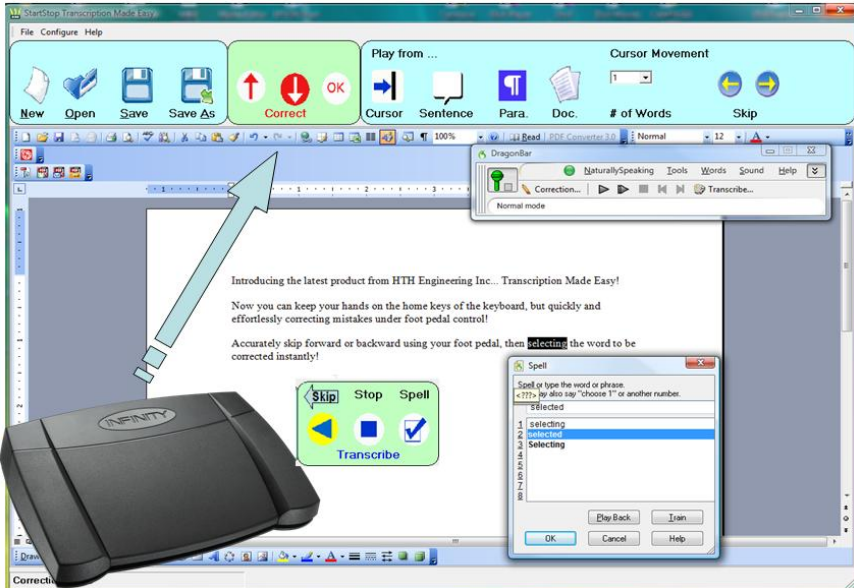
StartStop Transcription Made Easy

File Configure Help

New Open Save Save As

OK
Correct

Play from ...
Cursor Sentence Para. Doc.

Cursor Movement
1
# of Words
Skip

100%
Read PDF Converter 3.0
Normal
12

DragonBar
NaturallySpeaking Tools Words Sound Help
Correction... Transcribe...
Normal mode

Introducing the latest product from HTH Engineering Inc... Transcription Made Easy!

Now you can keep your hands on the home keys of the keyboard, but quickly and effortlessly correcting mistakes under foot pedal control!

Accurately skip forward or backward using your foot pedal, then selecting the word to be corrected instantly!

Skip Stop Spell
Transcribe

INFINITY

Spell
Spell or type the word or phrase.
<???> ay also say "choose 1" or another number.
selected
1 selecting
2 selected
3 Selecting
4
5
6
7
8
9
Play Back Train
OK Cancel Help

Draw
Correctio